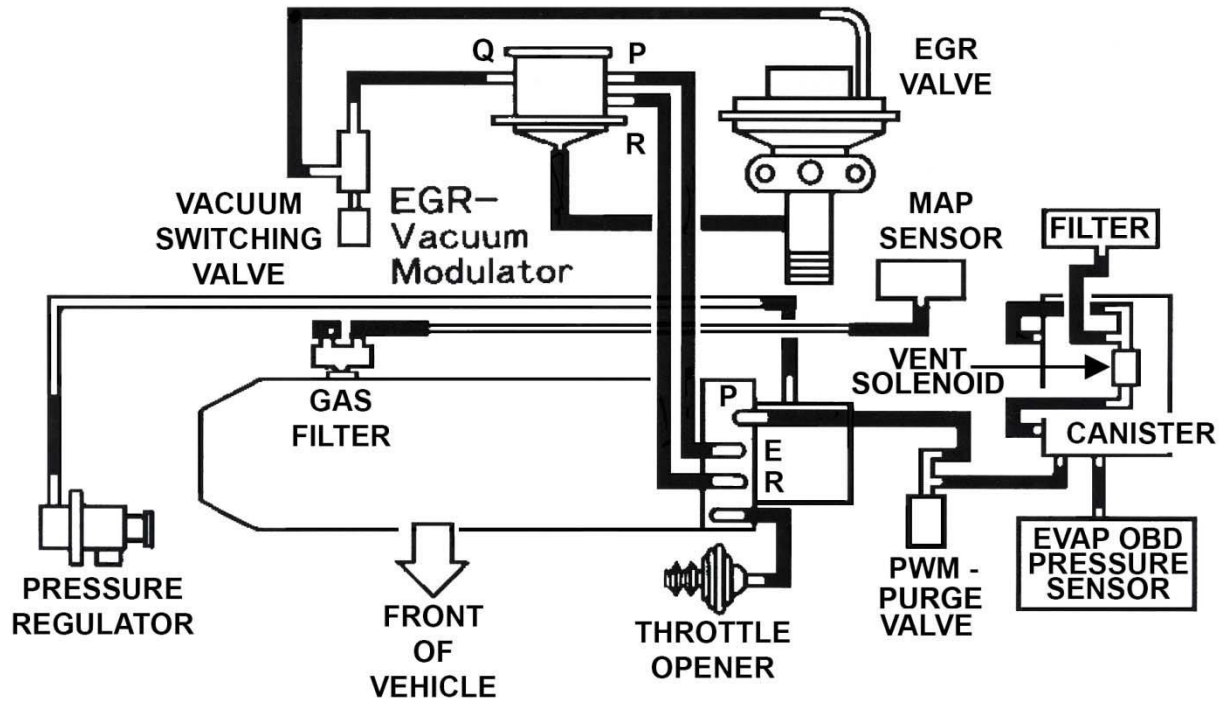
Q
P
R
EGR VALVE
VACUUM SWITCHING VALVE
EGR-Vacuum Modulator
MAP SENSOR
FILTER
VENT SOLENOID
GAS FILTER
P
E
R
CANISTER
PRESSURE REGULATOR
FRONT OF VEHICLE
THROTTLE OPENER
PWM - PURGE VALVE
EVAP OBD PRESSURE SENSOR